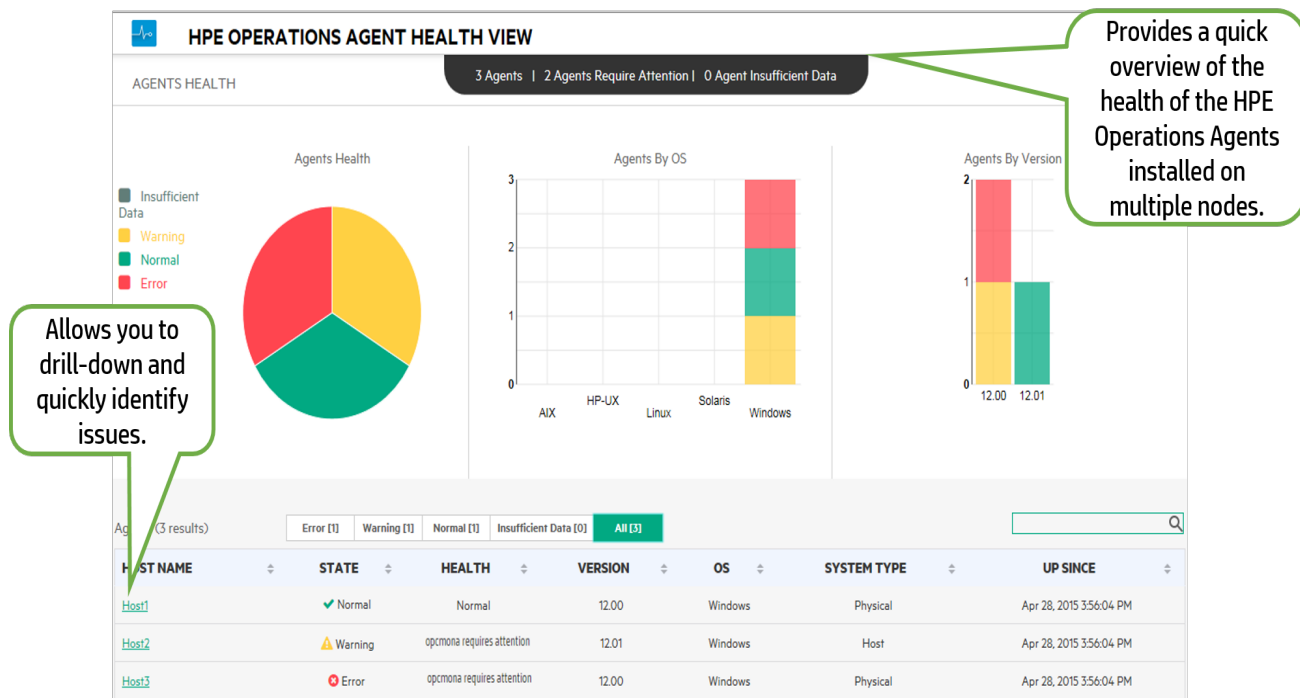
HPE OPERATIONS AGENT HEALTH VIEW

AGENTS HEALTH

3 Agents | 2 Agents Require Attention | 0 Agent Insufficient Data

Provides a quick overview of the health of the HPE Operations Agents installed on multiple nodes.

Agents Health

Insufficient Data
Warning
Normal
Error

Agents By OS

3
2
1
0

AIX
HP-UX
Linux
Solaris
Windows

Agents By Version

2
1
0

12.00
12.01

Allows you to drill-down and quickly identify issues.

Ag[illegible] (3 results)

Error [1] | Warning [1] | Normal [1] | Insufficient Data [0] | All [3]

| H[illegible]ST NAME | STATE | HEALTH | VERSION | OS | SYSTEM TYPE | UP SINCE |
|---|---|---|---|---|---|---|
| Host1 | Normal | Normal | 12.00 | Windows | Physical | Apr 28, 2015 3:56:04 PM |
| Host2 | Warning | opcmona requires attention | 12.01 | Windows | Host | Apr 28, 2015 3:56:04 PM |
| Host3 | Error | opcmona requires attention | 12.00 | Windows | Physical | Apr 28, 2015 3:56:04 PM |